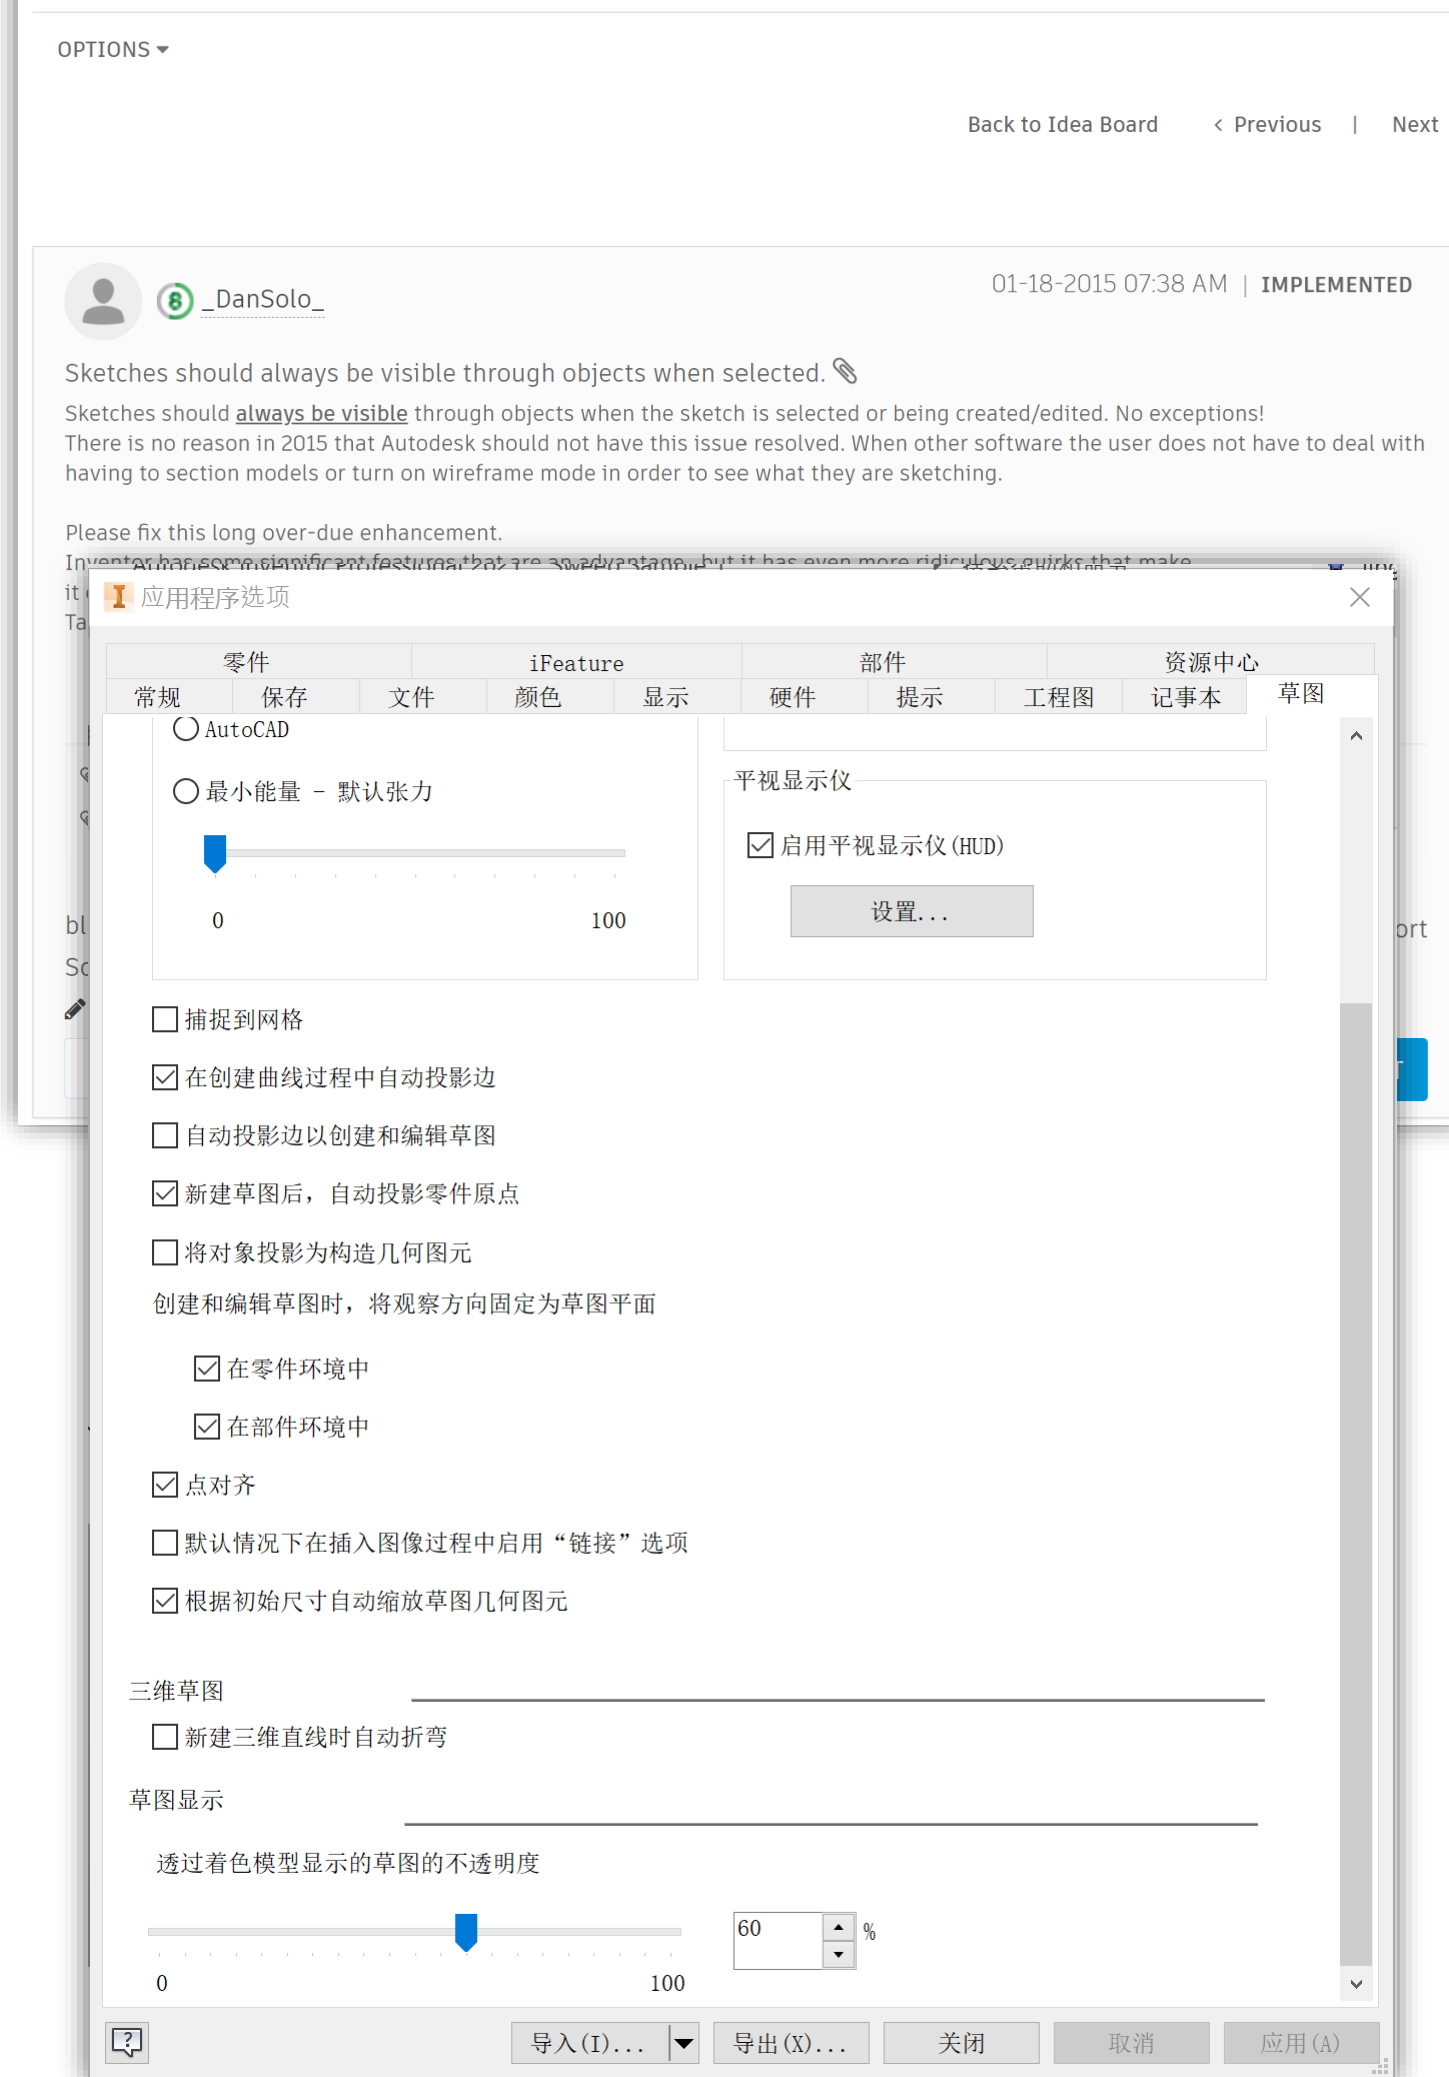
OPTIONS

Back to Idea Board   ‹ Previous | Next

_DanSolo_   01-18-2015 07:38 AM | IMPLEMENTED

Sketches should always be visible through objects when selected.

Sketches should always be visible through objects when the sketch is selected or being created/edited. No exceptions! There is no reason in 2015 that Autodesk should not have this issue resolved. When other software the user does not have to deal with having to section models or turn on wireframe mode in order to see what they are sketching.

Please fix this long over-due enhancement.

Inventor has some significant features that are an advantage, but it has even more ridiculous quirks that make

it

Ta

bl

Sc

ort

应用程序选项

零件 | iFeature | 部件 | 资源中心
常规 | 保存 | 文件 | 颜色 | 显示 | 硬件 | 提示 | 工程图 | 记事本 | 草图

AutoCAD

最小能量 - 默认张力

0   100

平视显示仪

启用平视显示仪(HUD)

设置...

捕捉到网格

在创建曲线过程中自动投影边

自动投影边以创建和编辑草图

新建草图后，自动投影零件原点

将对象投影为构造几何图元

创建和编辑草图时，将观察方向固定为草图平面

在零件环境中

在部件环境中

点对齐

默认情况下在插入图像过程中启用“链接”选项

根据初始尺寸自动缩放草图几何图元

三维草图

新建三维直线时自动折弯

草图显示

透过着色模型显示的草图的不透明度

60 %

0   100

导入(I)...   导出(X)...   关闭   取消   应用(A)